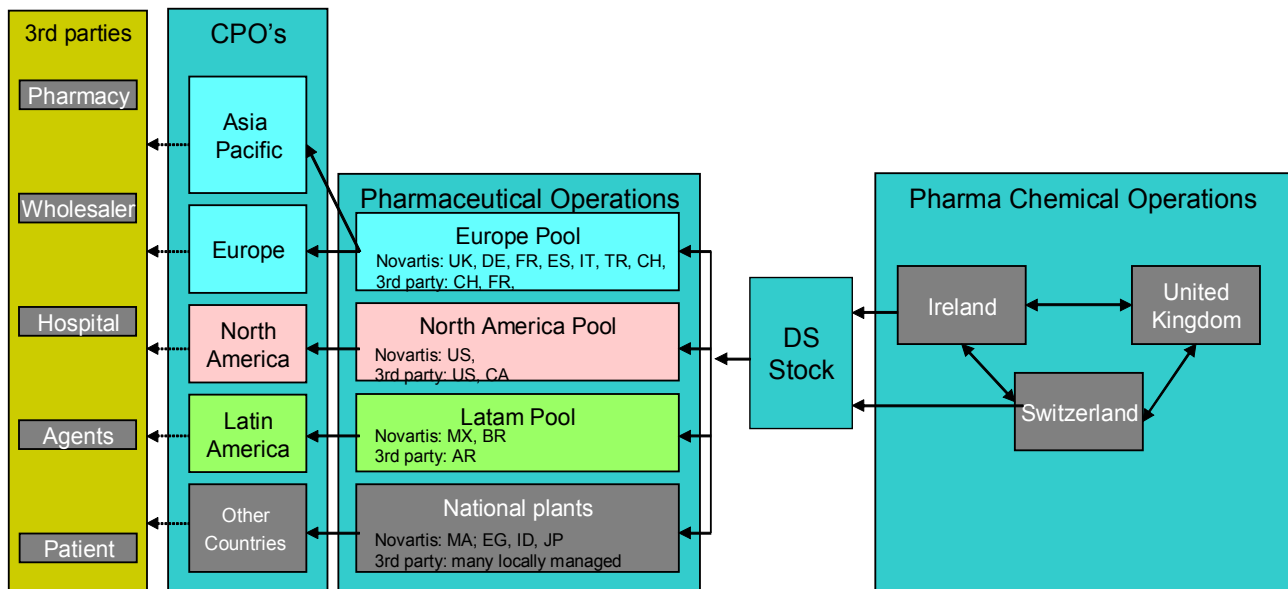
3rd parties

Pharmacy

Wholesaler

Hospital

Agents

Patient

CPO's

Asia Pacific

Europe

North America

Latin America

Other Countries

Pharmaceutical Operations

Europe Pool
Novartis: UK, DE, FR, ES, IT, TR, CH,
3rd party: CH, FR,

North America Pool
Novartis: US,
3rd party: US, CA

Latam Pool
Novartis: MX, BR
3rd party: AR

National plants
Novartis: MA; EG, ID, JP
3rd party: many locally managed

DS Stock

Pharma Chemical Operations

Ireland

United Kingdom

Switzerland